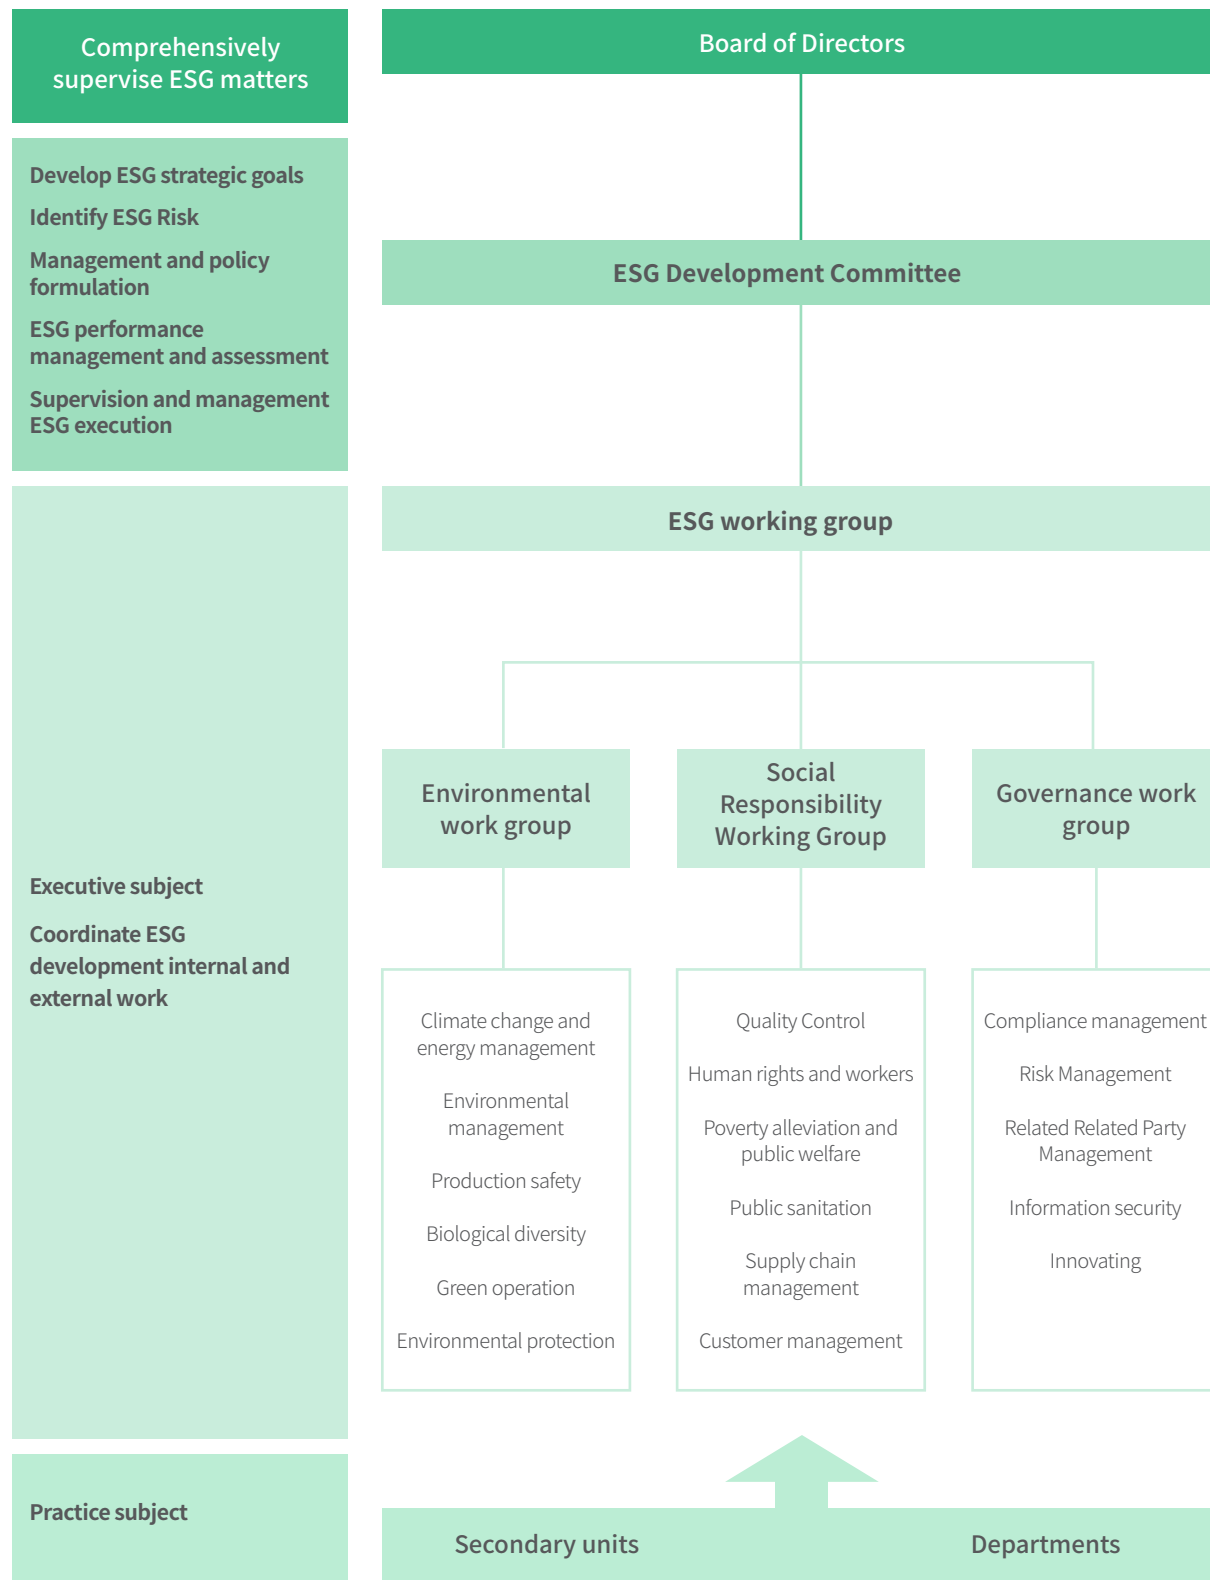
Comprehensively supervise ESG matters

Develop ESG strategic goals

Identify ESG Risk

Management and policy formulation

ESG performance management and assessment

Supervision and management ESG execution

Executive subject

Coordinate ESG development internal and external work

Practice subject

Board of Directors

ESG Development Committee

ESG working group

Environmental work group

Social Responsibility Working Group

Governance work group

Climate change and energy management

Environmental management

Production safety

Biological diversity

Green operation

Environmental protection

Quality Control

Human rights and workers

Poverty alleviation and public welfare

Public sanitation

Supply chain management

Customer management

Compliance management

Risk Management

Related Related Party Management

Information security

Innovating

Secondary units

Departments